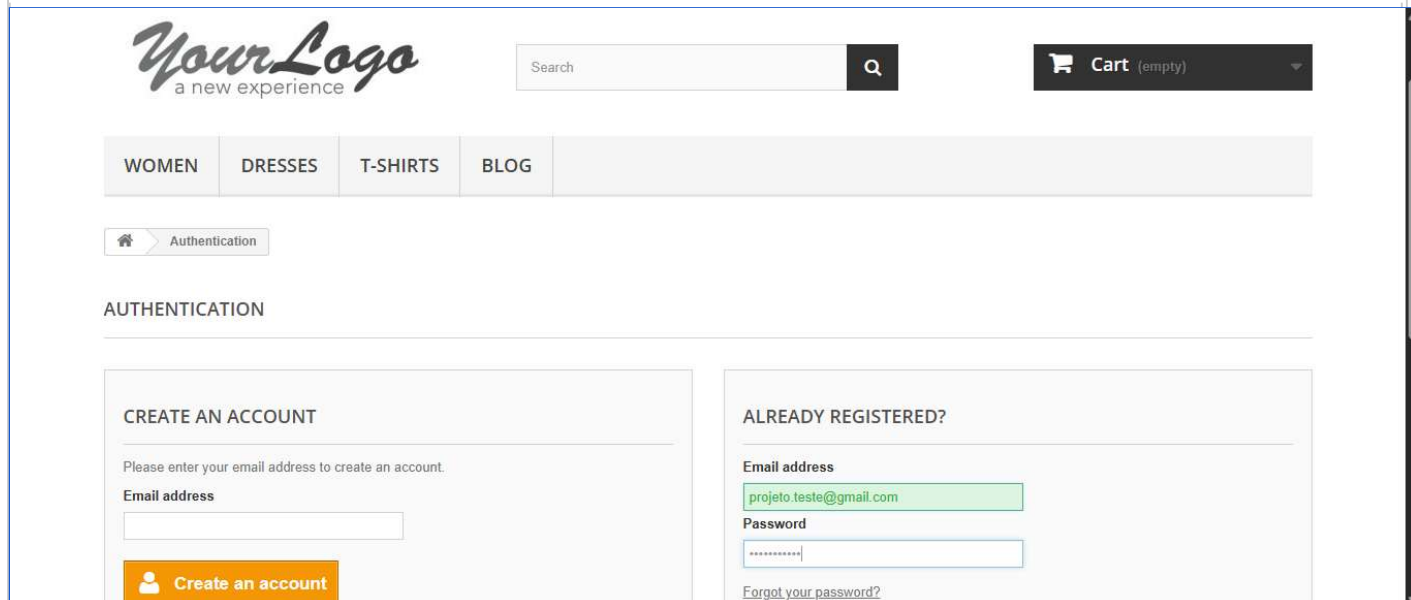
YourLogo
a new experience

Search

Cart (empty)

WOMEN DRESSES T-SHIRTS BLOG

Authentication

AUTHENTICATION

CREATE AN ACCOUNT

Please enter your email address to create an account.

Email address

Create an account

ALREADY REGISTERED?

Email address

projeto.teste@gmail.com

Password

•••••••••••

Forgot your password?